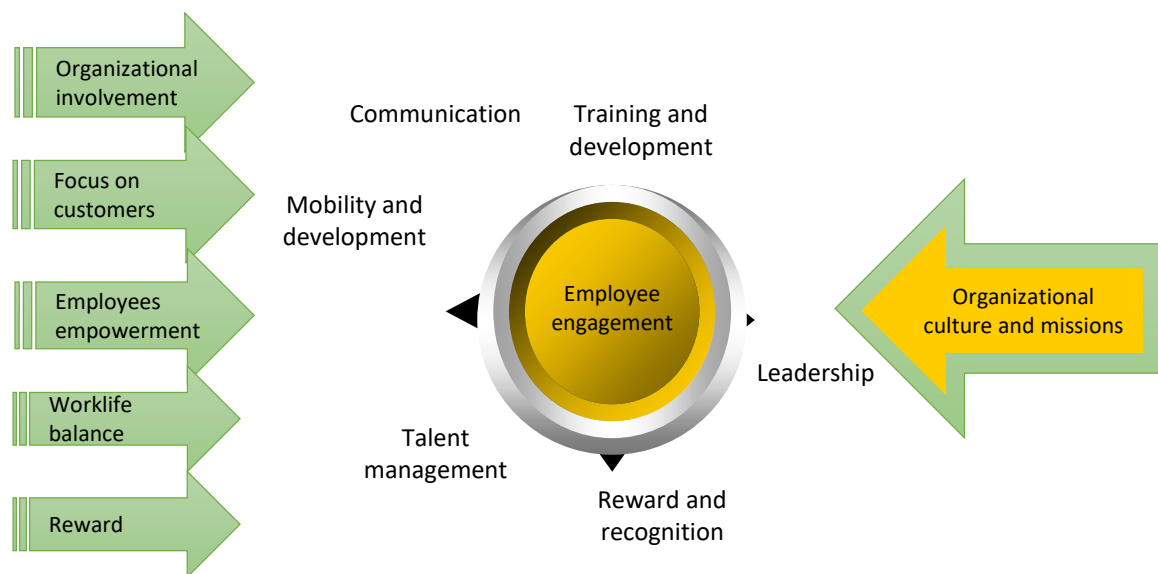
Organizational involvement

Focus on customers

Employees empowerment

Worklife balance

Reward

Communication

Training and development

Mobility and development

Employee engagement

Leadership

Talent management

Reward and recognition

Organizational culture and missions